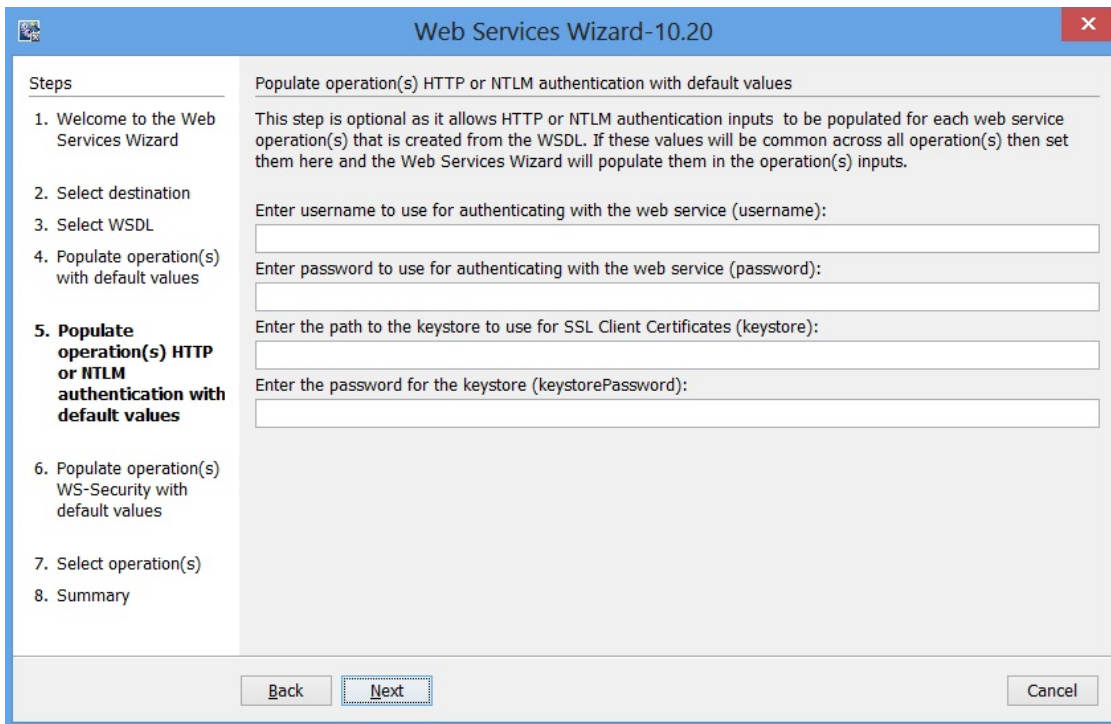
Web Services Wizard-10.20

Steps

1. Welcome to the Web Services Wizard

2. Select destination

3. Select WSDL

4. Populate operation(s) with default values

5. Populate operation(s) HTTP or NTLM authentication with default values

6. Populate operation(s) WS-Security with default values

7. Select operation(s)

8. Summary

Populate operation(s) HTTP or NTLM authentication with default values

This step is optional as it allows HTTP or NTLM authentication inputs to be populated for each web service operation(s) that is created from the WSDL. If these values will be common across all operation(s) then set them here and the Web Services Wizard will populate them in the operation(s) inputs.

Enter username to use for authenticating with the web service (username):

Enter password to use for authenticating with the web service (password):

Enter the path to the keystore to use for SSL Client Certificates (keystore):

Enter the password for the keystore (keystorePassword):

Back Next Cancel